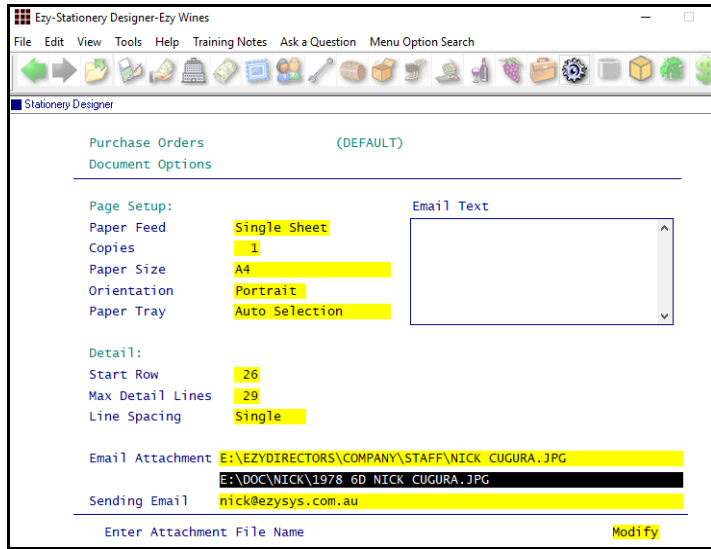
Ezy-Stationery Designer-Ezy Wines

File Edit View Tools Help Training Notes Ask a Question Menu Option Search

Stationery Designer

Purchase Orders (DEFAULT)
Document Options

Page Setup:
Paper Feed Single Sheet
Copies 1
Paper Size A4
Orientation Portrait
Paper Tray Auto Selection

Email Text

Detail:
Start Row 26
Max Detail Lines 29
Line Spacing Single

Email Attachment E:\EZYDIRECTORS\COMPANY\STAFF\NICK CUGURA.JPG
E:\DOC\NICK\1978 6D NICK CUGURA.JPG
Sending Email nick@ezysys.com.au

Enter Attachment File Name Modify